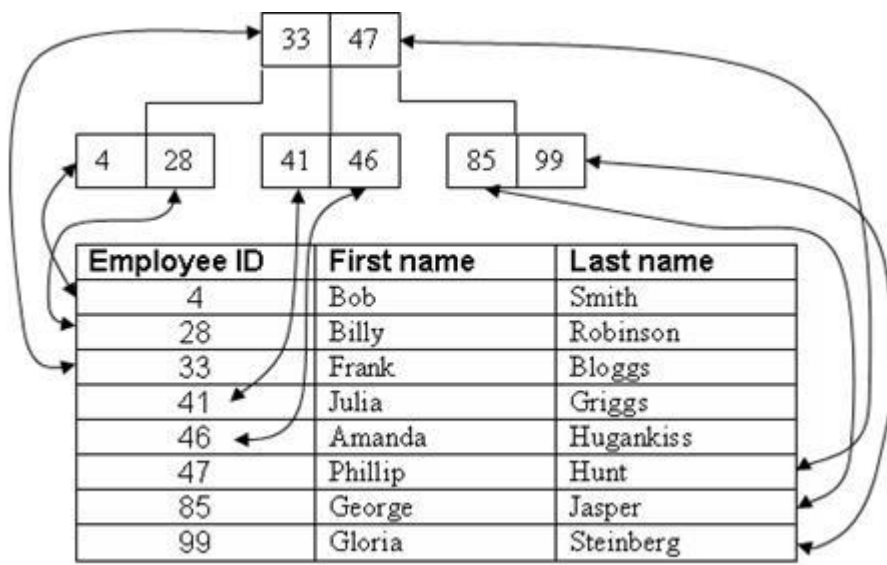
33 47

4 28

41 46

85 99

| Employee ID | First name | Last name |
|---|---|---|
| 4 | Bob | Smith |
| 28 | Billy | Robinson |
| 33 | Frank | Bloggs |
| 41 | Julia | Griggs |
| 46 | Amanda | Hugankiss |
| 47 | Phillip | Hunt |
| 85 | George | Jasper |
| 99 | Gloria | Steinberg |